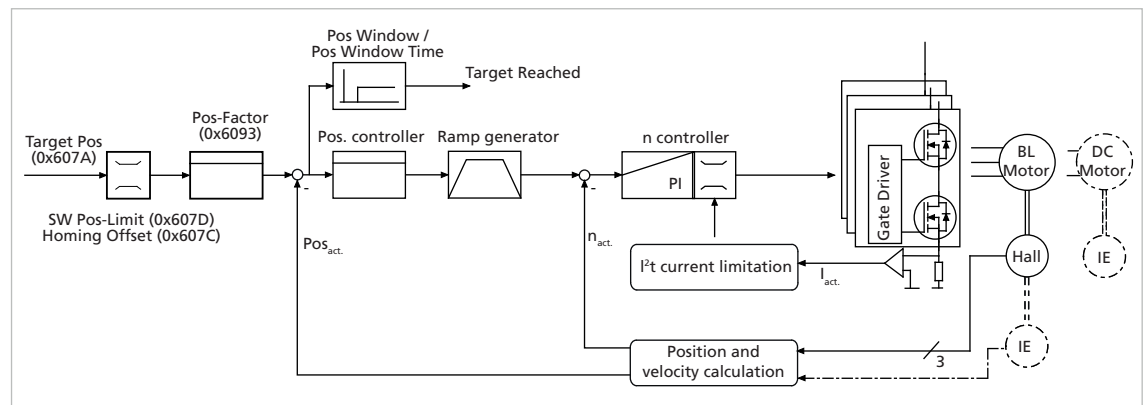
Pos Window /
Pos Window Time

Target Reached

Target Pos
(0x607A)

Pos-Factor
(0x6093)

Pos. controller

Ramp generator

n controller

PI

SW Pos-Limit (0x607D)
Homing Offset (0x607C)

-

-

Gate Driver

BL
Motor

DC
Motor

$Pos_{act.}$

$n_{act.}$

$I^2t$ current limitation

$I_{act.}$

Hall

IE

IE

Position and
velocity calculation

3